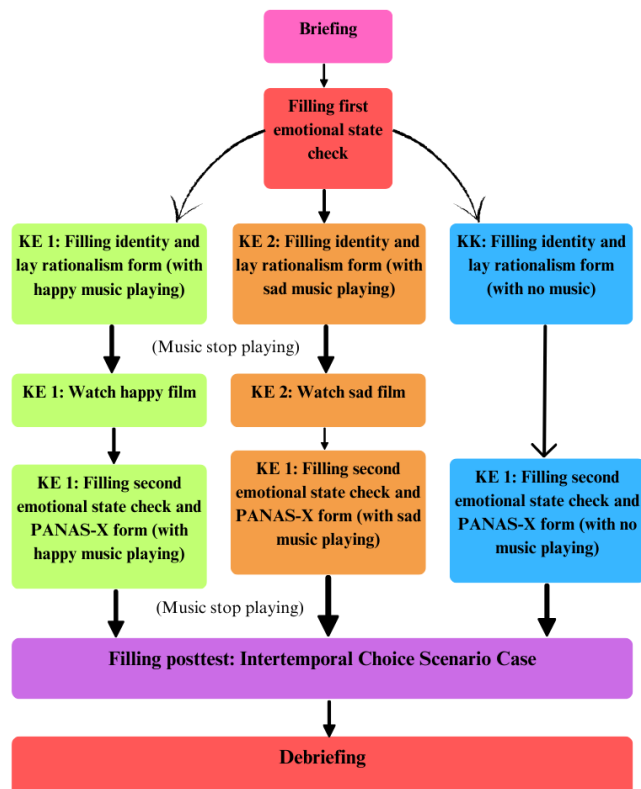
Briefing

Filling first emotional state check

KE 1: Filling identity and lay rationalism form (with happy music playing)

KE 2: Filling identity and lay rationalism form (with sad music playing)

KK: Filling identity and lay rationalism form (with no music)

(Music stop playing)

KE 1: Watch happy film

KE 2: Watch sad film

KE 1: Filling second emotional state check and PANAS-X form (with happy music playing)

KE 1: Filling second emotional state check and PANAS-X form (with sad music playing)

KE 1: Filling second emotional state check and PANAS-X form (with no music playing)

(Music stop playing)

Filling posttest: Intertemporal Choice Scenario Case

Debriefing